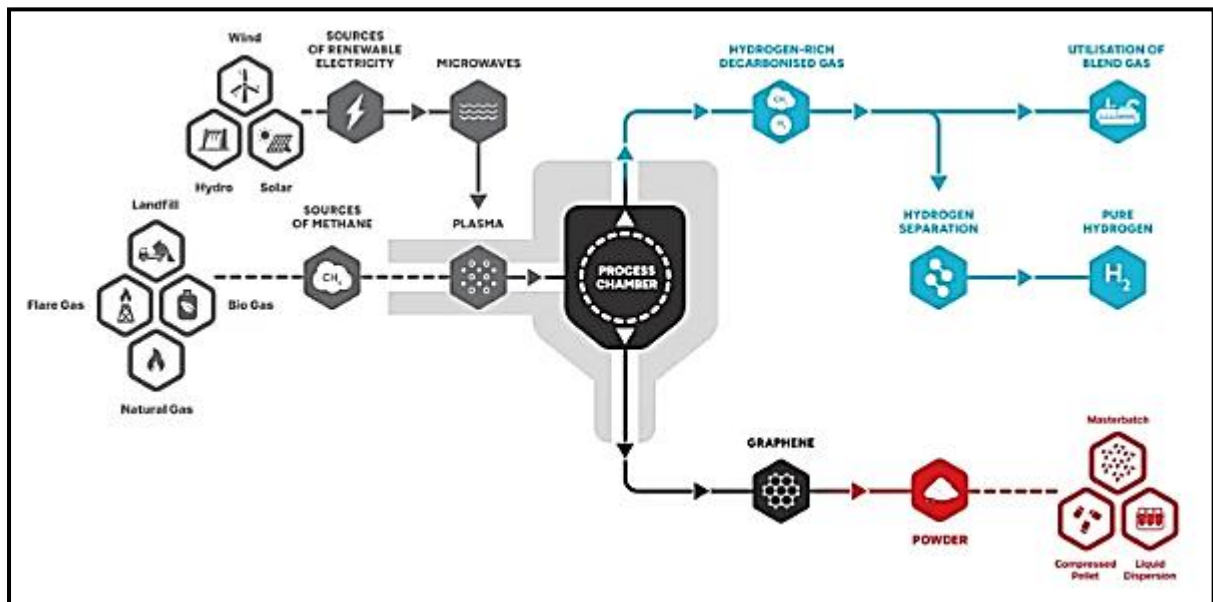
Wind

Hydro

Solar

SOURCES OF RENEWABLE ELECTRICITY

MICROWAVES

HYDROGEN-RICH DECARBONISED GAS

UTILISATION OF BLEND GAS

Landfill

Flare Gas

Bio Gas

Natural Gas

SOURCES OF METHANE

$CH_4$

PLASMA

PROCESS CHAMBER

HYDROGEN SEPARATION

PURE HYDROGEN

$H_2$

GRAPHENE

POWDER

Masterbatch

Compressed Pellet

Liquid Dispersion